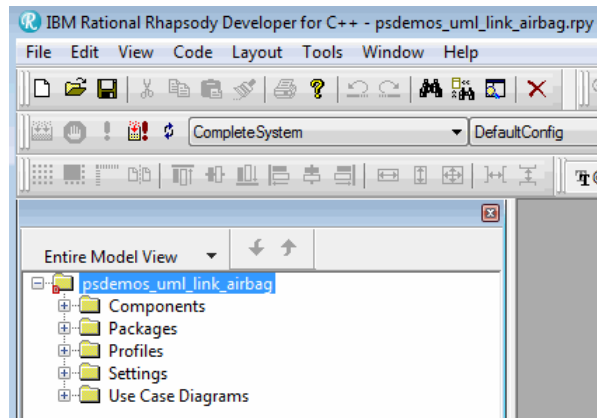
IBM Rational Rhapsody Developer for C++ - psdemos_uml_link_airbag.rpy

File Edit View Code Layout Tools Window Help

CompleteSystem

DefaultConfig

Entire Model View

psdemos_uml_link_airbag

Components

Packages

Profiles

Settings

Use Case Diagrams